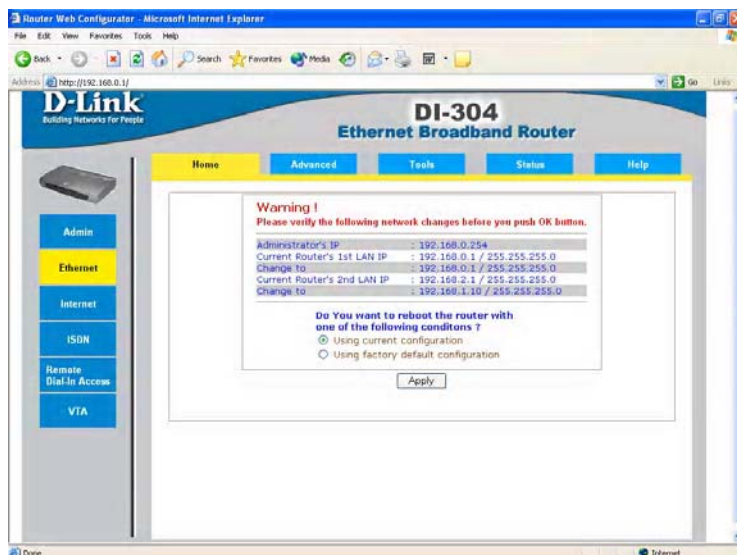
Router Web Configurator - Microsoft Internet Explorer
File Edit View Favorites Tools Help
Back Search Favorites Media
Address http://192.168.0.1/ Go Links

D-Link
Building Networks For People

DI-304
Ethernet Broadband Router

Home Advanced Tools Status Help

Admin
Ethernet
Internet
ISDN
Remote Dial-In Access
VTA

Warning !
Please verify the following network changes before you push OK button.

| | |
|---|---|
| Administrator's IP | : 192.168.0.254 |
| Current Router's 1st LAN IP | : 192.168.0.1 / 255.255.255.0 |
| Change to | : 192.168.0.1 / 255.255.255.0 |
| Current Router's 2nd LAN IP | : 192.168.2.1 / 255.255.255.0 |
| Change to | : 192.168.1.10 / 255.255.255.0 |

Do You want to reboot the router with one of the following conditons ?
Using current configuration
Using factory default configuration

Apply

Done
Internet